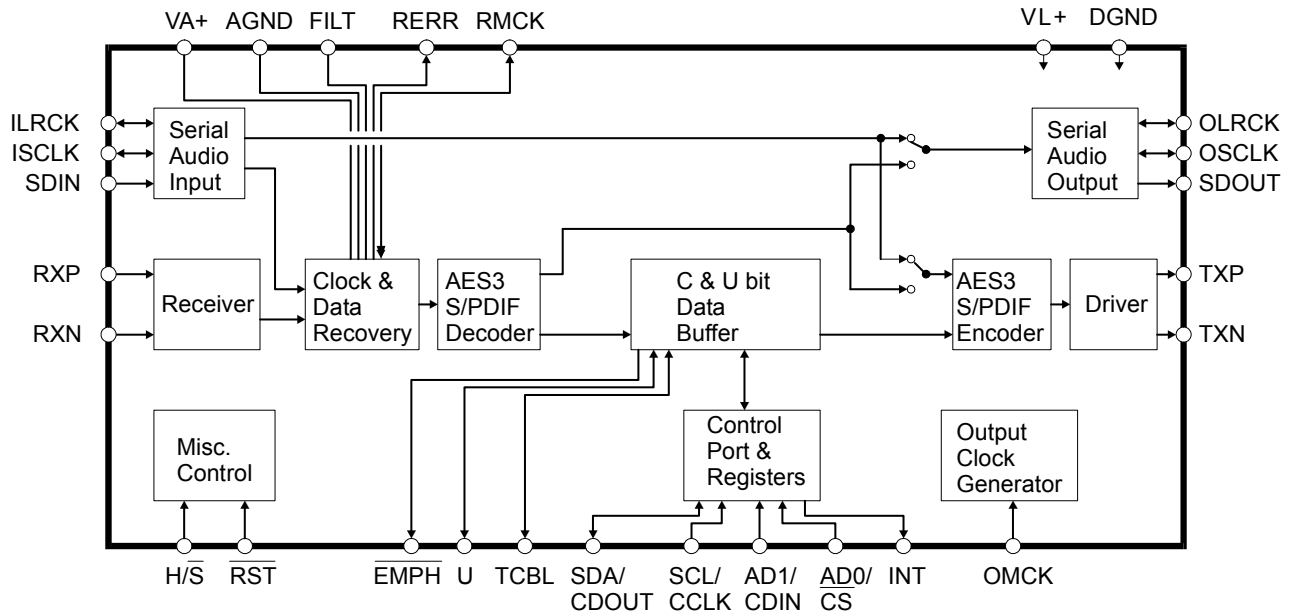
VA+ AGND FILT RERR RMCK VL+ DGND

ILRCK
ISCLK
SDIN

Serial Audio Input

Serial Audio Output

OLRCK
OSCLK
SDOUT

RXP
RXN

Receiver

Clock & Data Recovery

AES3 S/PDIF Decoder

C & U bit Data Buffer

AES3 S/PDIF Encoder

Driver

TXP
TXN

Misc. Control

Control Port & Registers

Output Clock Generator

H/$\overline{S}$ $\overline{RST}$ $\overline{EMPH}$ U TCBL SDA/ CDOUT SCL/ CCLK AD1/ CDIN AD0/ $\overline{CS}$ INT OMCK